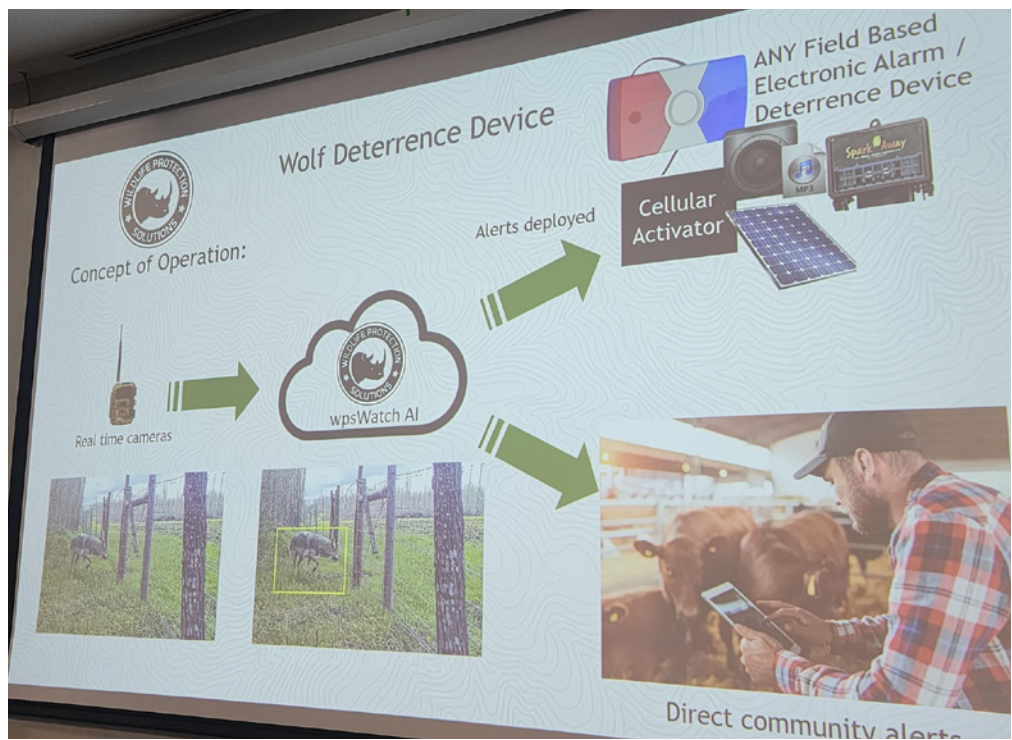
WILDLIFE PROTECTION SOLUTIONS

Concept of Operation:

Wolf Deterrence Device

ANY Field Based Electronic Alarm / Deterrence Device

MP3

Spark Away

Cellular Activator

Alerts deployed

WILDLIFE PROTECTION SOLUTIONS

wpsWatch AI

Real time cameras

Direct community alerts